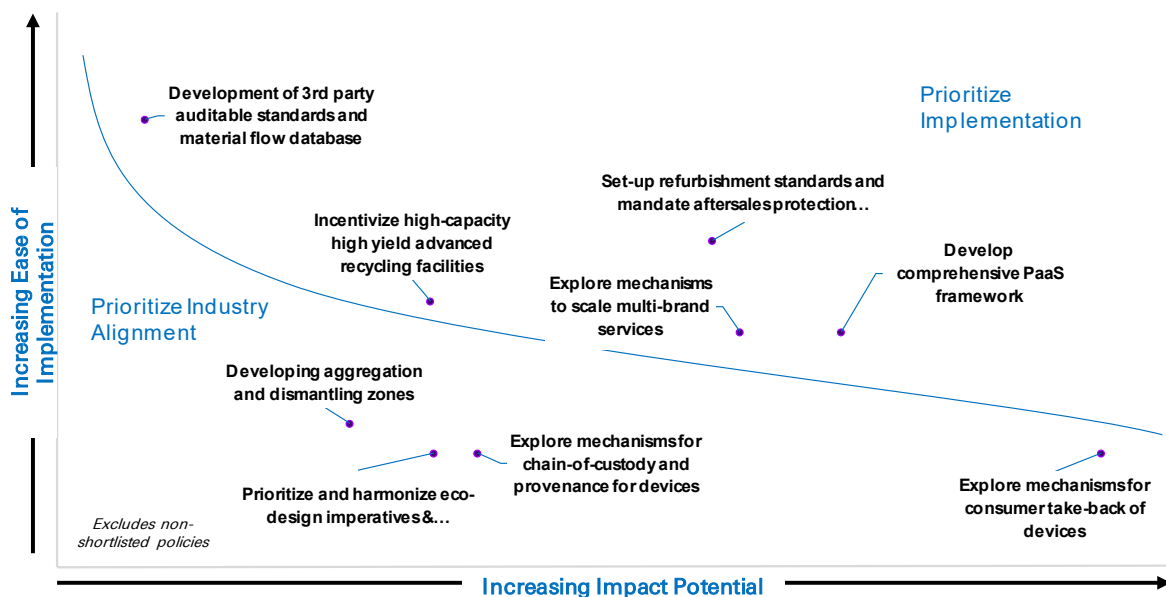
Increasing Ease of Implementation

Development of 3rd party auditable standards and material flow database

Prioritize Implementation

Set-up refurbishment standards and mandate aftersales protection…

Incentivize high-capacity high yield advanced recycling facilities

Develop comprehensive PaaS framework

Explore mechanisms to scale multi-brand services

Prioritize Industry Alignment

Developing aggregation and dismantling zones

Explore mechanisms for chain-of-custody and provenance for devices

Prioritize and harmonize eco-design imperatives&…

Explore mechanisms for consumer take-back of devices

Excludes non-shortlisted policies

Increasing Impact Potential